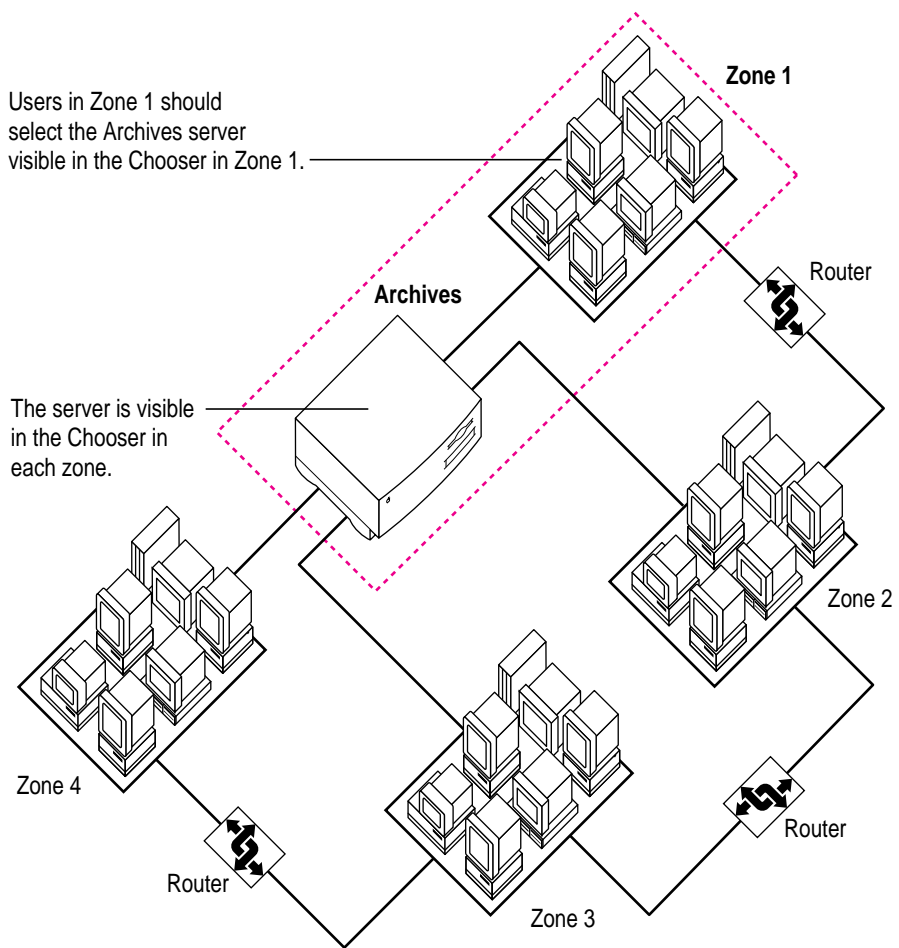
Users in Zone 1 should select the Archives server visible in the Chooser in Zone 1.

Zone 1

Router

Archives

The server is visible in the Chooser in each zone.

Zone 2

Zone 4

Router

Router

Zone 3